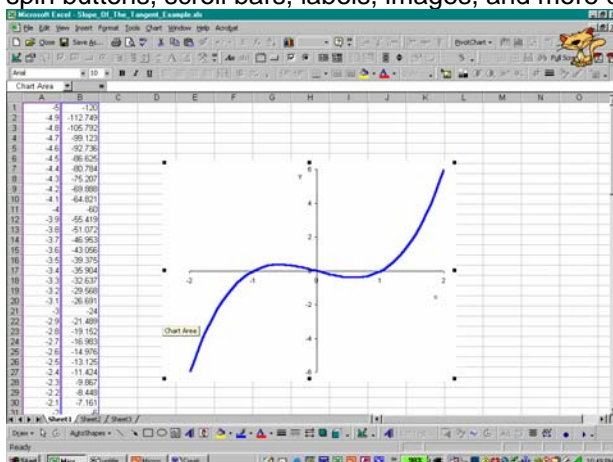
spin buttons, scroll bars, labels, images, and more o

Microsoft Excel - Slope_Of_The_Tangent_Example.xls

File Edit View Insert Format Tools Chart Window Help Acrobat

Close Save As... PivotChart

Arial 10 B I U

Chart Area

| | A | B | C | D | E | F | G | H | I | J | K | L | M | N | O |
|---|---|---|---|---|---|---|---|---|---|---|---|---|---|---|---|
| 1 | -5 | -120 | | | | | | | | | | | | | |
| 2 | -4.9 | -112.749 | | | | | | | | | | | | | |
| 3 | -4.8 | -105.792 | | | | | | | | | | | | | |
| 4 | -4.7 | -99.123 | | | | | | | | | | | | | |
| 5 | -4.6 | -92.736 | | | | | | | | | | | | | |
| 6 | -4.5 | -86.625 | | | | | | | | | | | | | |
| 7 | -4.4 | -80.784 | | | | | | | | | | | | | |
| 8 | -4.3 | -75.207 | | | | | | | | | | | | | |
| 9 | -4.2 | -69.888 | | | | | | | | | | | | | |
| 10 | -4.1 | -64.821 | | | | | | | | | | | | | |
| 11 | -4 | -60 | | | | | | | | | | | | | |
| 12 | -3.9 | -55.419 | | | | | | | | | | | | | |
| 13 | -3.8 | -51.072 | | | | | | | | | | | | | |
| 14 | -3.7 | -46.953 | | | | | | | | | | | | | |
| 15 | -3.6 | -43.056 | | | | | | | | | | | | | |
| 16 | -3.5 | -39.375 | | | | | | | | | | | | | |
| 17 | -3.4 | -35.904 | | | | | | | | | | | | | |
| 18 | -3.3 | -32.637 | | | | | | | | | | | | | |
| 19 | -3.2 | -29.568 | | | | | | | | | | | | | |
| 20 | -3.1 | -26.691 | | | | | | | | | | | | | |
| 21 | -3 | -24 | | | | | | | | | | | | | |
| 22 | -2.9 | -21.489 | | | | | | | | | | | | | |
| 23 | -2.8 | -19.152 | | | | | | | | | | | | | |
| 24 | -2.7 | -16.983 | | | | | | | | | | | | | |
| 25 | -2.6 | -14.976 | | | | | | | | | | | | | |
| 26 | -2.5 | -13.125 | | | | | | | | | | | | | |
| 27 | -2.4 | -11.424 | | | | | | | | | | | | | |
| 28 | -2.3 | -9.867 | | | | | | | | | | | | | |
| 29 | -2.2 | -8.448 | | | | | | | | | | | | | |
| 30 | -2.1 | -7.161 | | | | | | | | | | | | | |

y
6
4
2
-2
-1
0
1
2
x
-2
-4
-6

Chart Area

Sheet1 / Sheet2 / Sheet3 /

Draw AutoShapes

Ready

Start